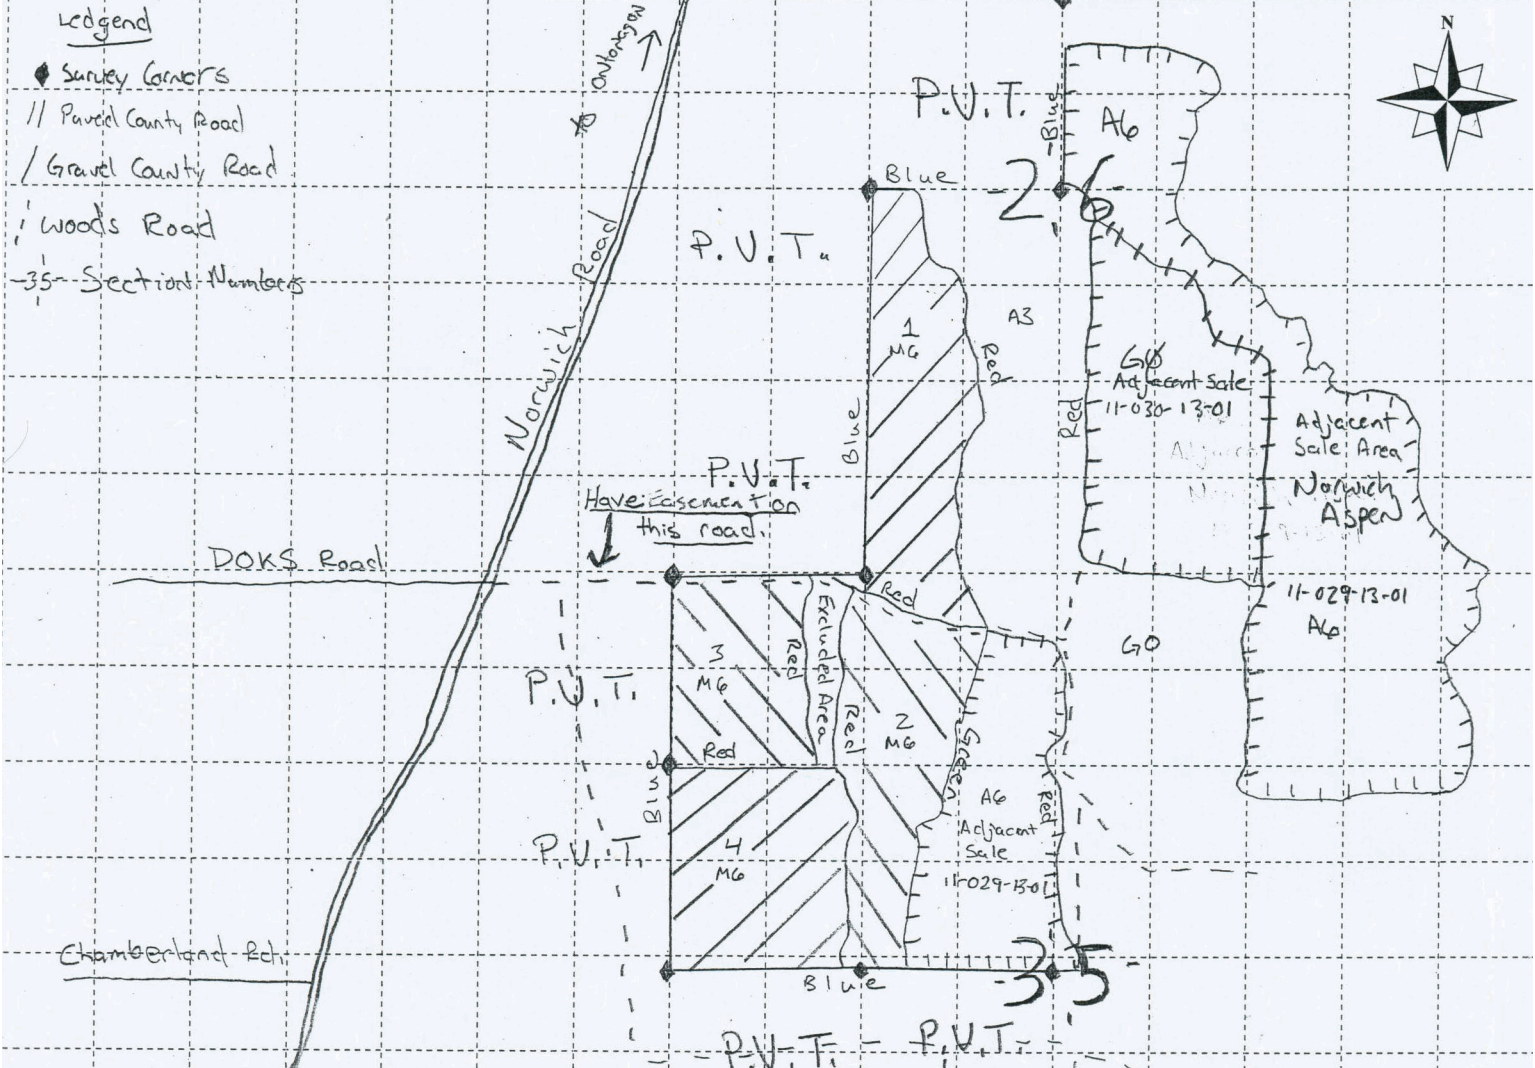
Ledgend
Survey Corners
// Paved County Road
/ Gravel County Road
Woods Road
-35- Section Numbers

Ontonagon

Norwich Road

N

P.V.T.
Blue
26
A6
Blue
P.V.T.
1
M6
A3
Red
GO
Adjacent Sale
11-030-13-01
Red
Adjacent Sale Area
Norwich Aspen
11-029-13-01
A6
P.V.T.
Blue
Have Easement on this road.
DOKS Road
Red
Excluded Area
Red
3
M6
P.V.T.
Red
2
M6
Red
Green
GO
Red
Blue
4
M6
P.V.T.
A6
Adjacent Sale
11-029-13-01
Red
Chamberland Rd.
Blue
35
P.V.T. P.V.T.